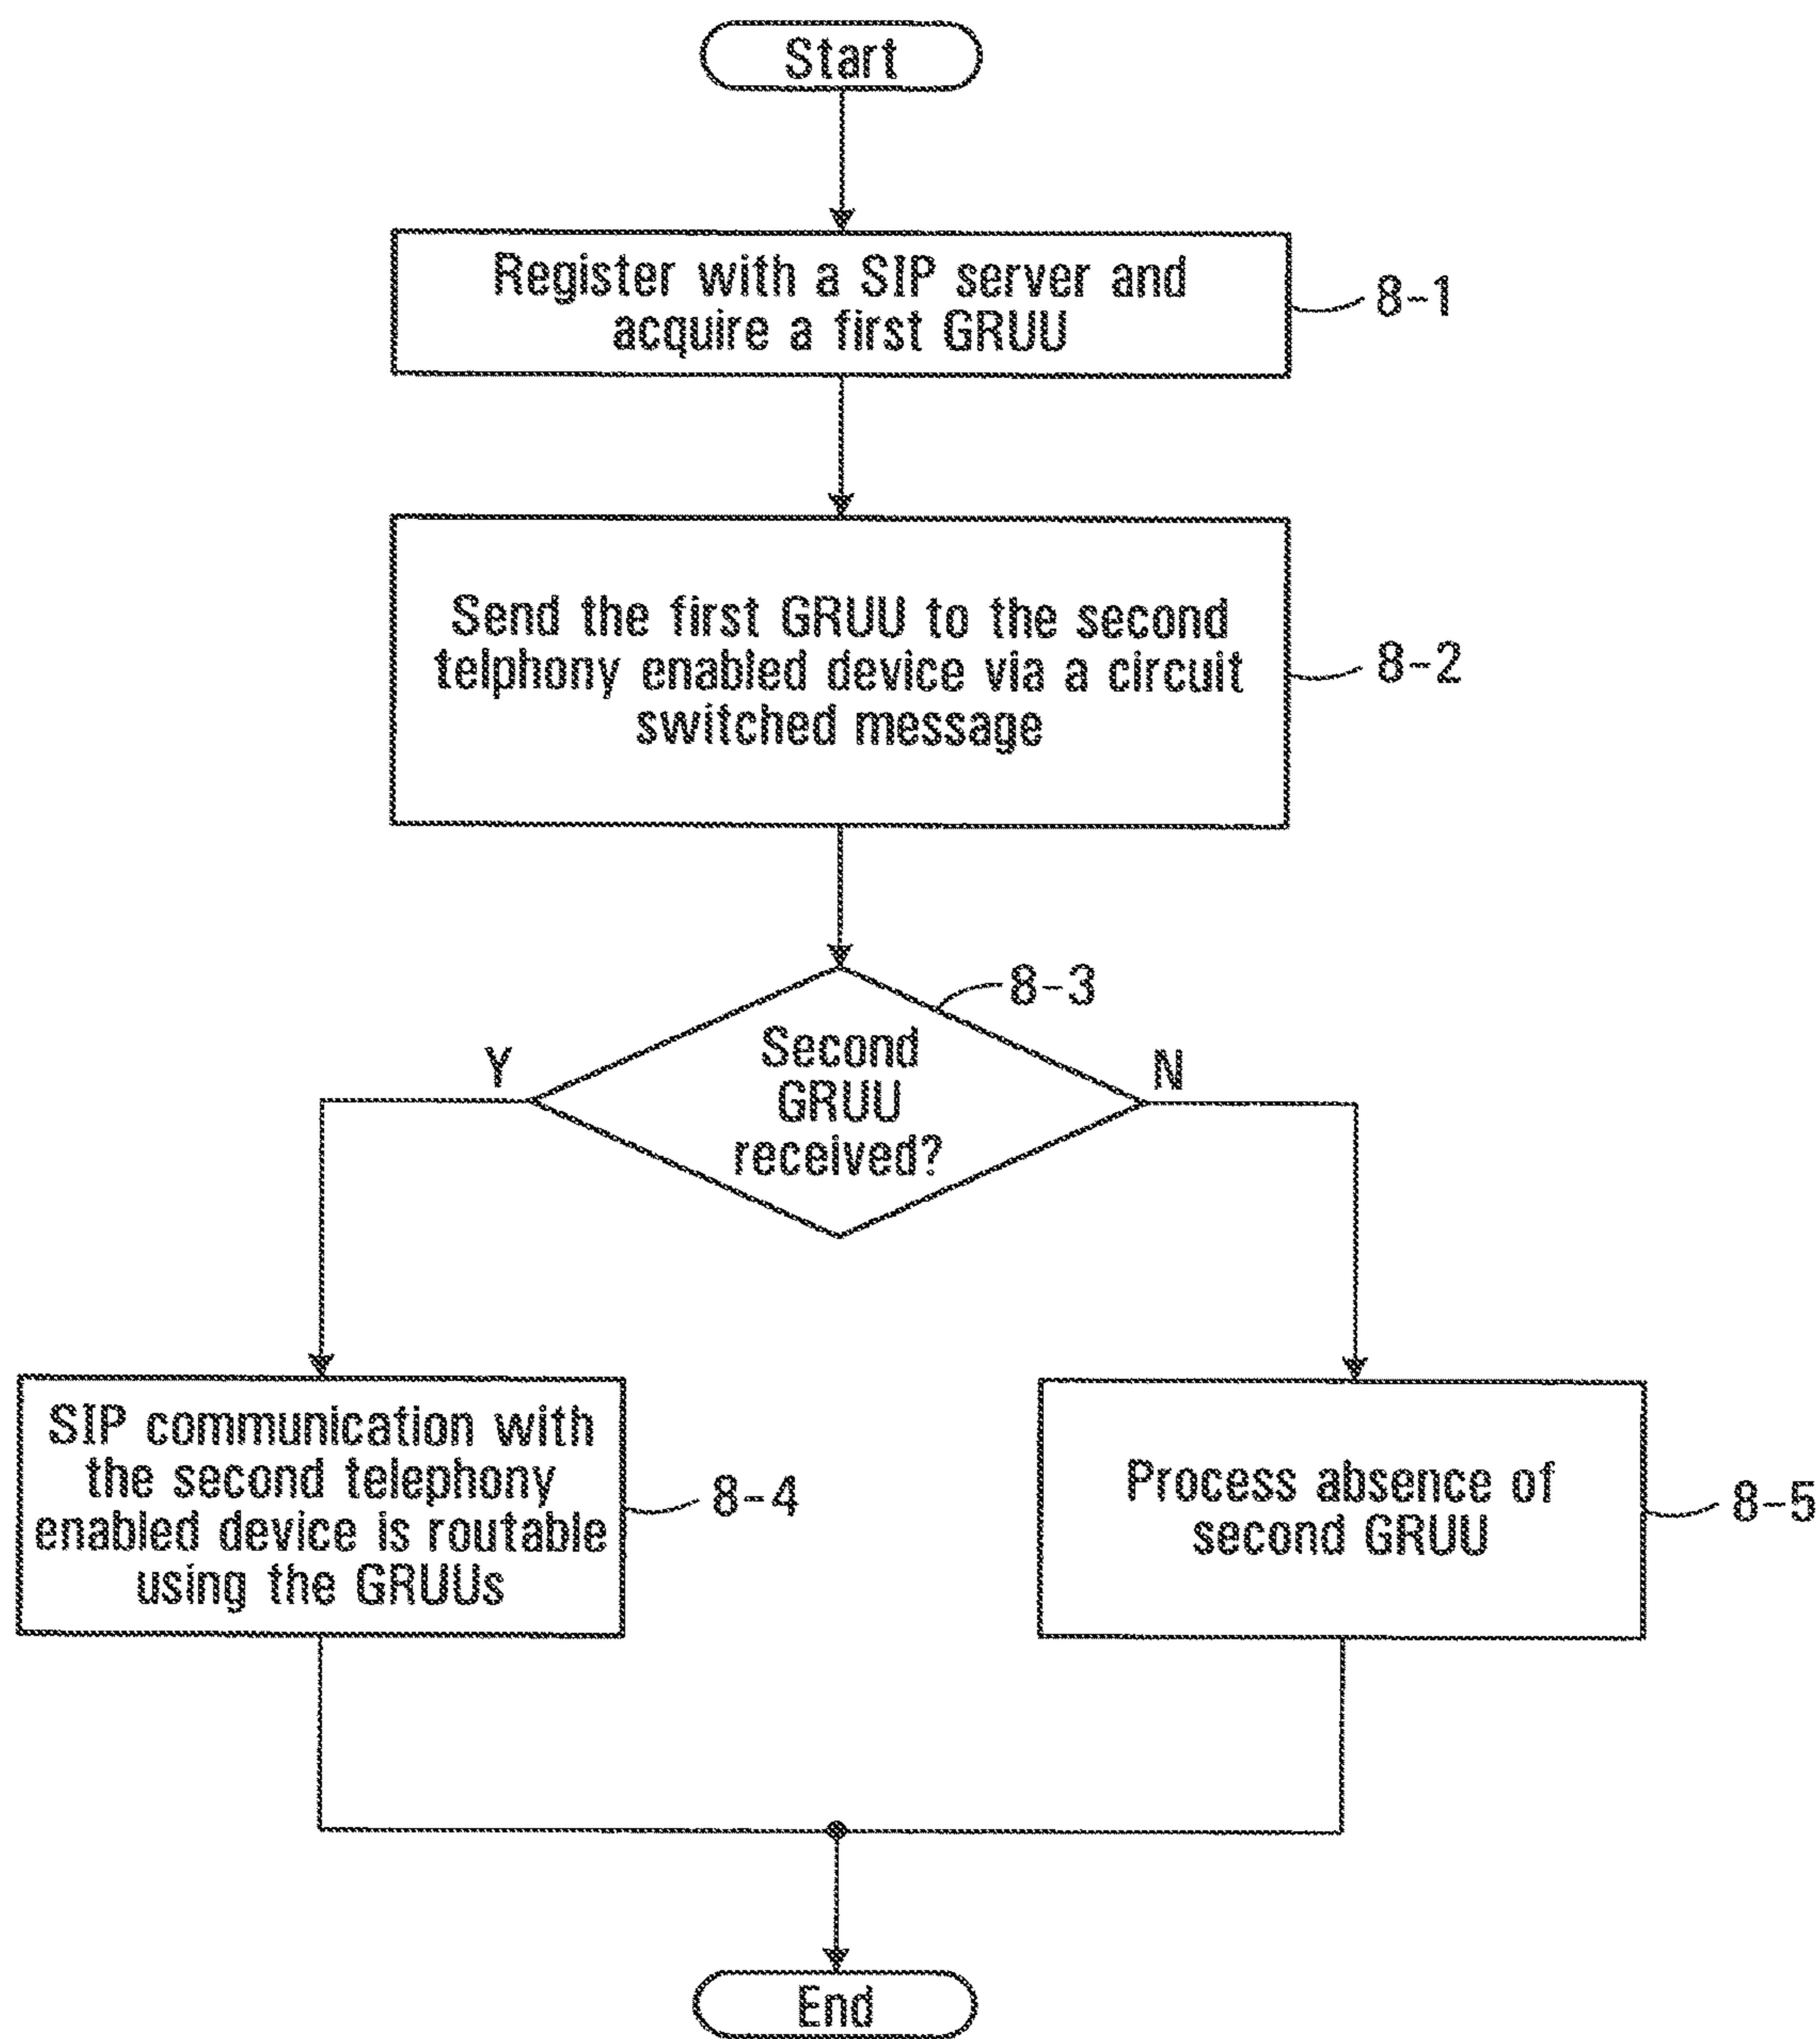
Start

Register with a SIP server and acquire a first GRUU

8-1

Send the first GRUU to the second telphony enabled device via a circuit switched message

8-2

8-3

Y

Second GRUU received?

N

SIP communication with the second telephony enabled device is routable using the GRUUs

8-4

Process absence of second GRUU

8-5

End